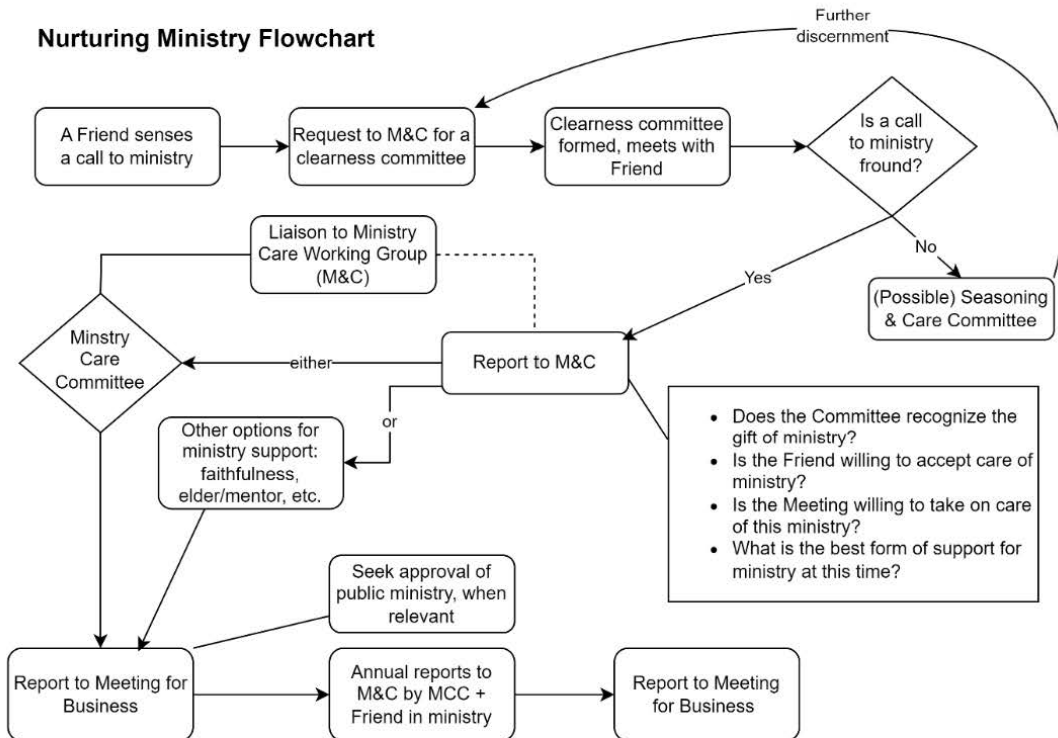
Nurturing Ministry Flowchart

Further discernment

A Friend senses a call to ministry

Request to M&C for a clearness committee

Clearness committee formed, meets with Friend

Is a call to ministry fround?

No

(Possible) Seasoning & Care Committee

Yes

Liaison to Ministry Care Working Group (M&C)

Minstry Care Committee

either

Report to M&C

or

Other options for ministry support: faithfulness, elder/mentor, etc.

- Does the Committee recognize the gift of ministry?
- Is the Friend willing to accept care of ministry?
- Is the Meeting willing to take on care of this ministry?
- What is the best form of support for ministry at this time?

Seek approval of public ministry, when relevant

Report to Meeting for Business

Annual reports to M&C by MCC + Friend in ministry

Report to Meeting for Business